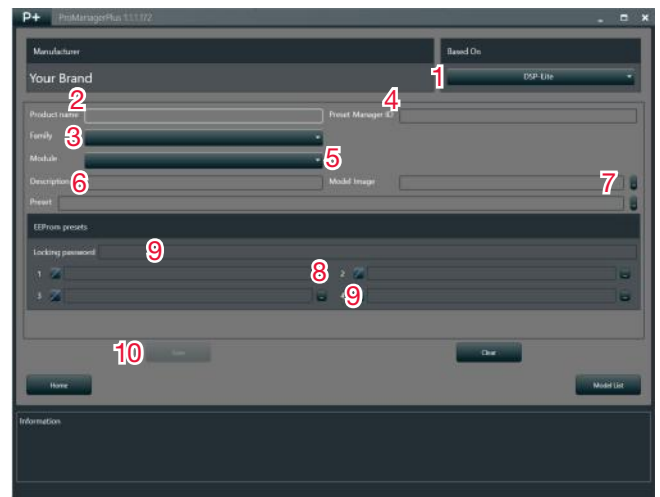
P+ ProManagerPlus 1.1.1.172

Manufacturer

Your Brand

Based On

1

DSP-Lite

Product name 2

Preset Manager ID 4

Family 3

Module 5

Description 6

Model Image 7

Preset

EEProm presets

Locking password 9

1

8

2

3

9

10 Save

Clear

Home

Model List

Information